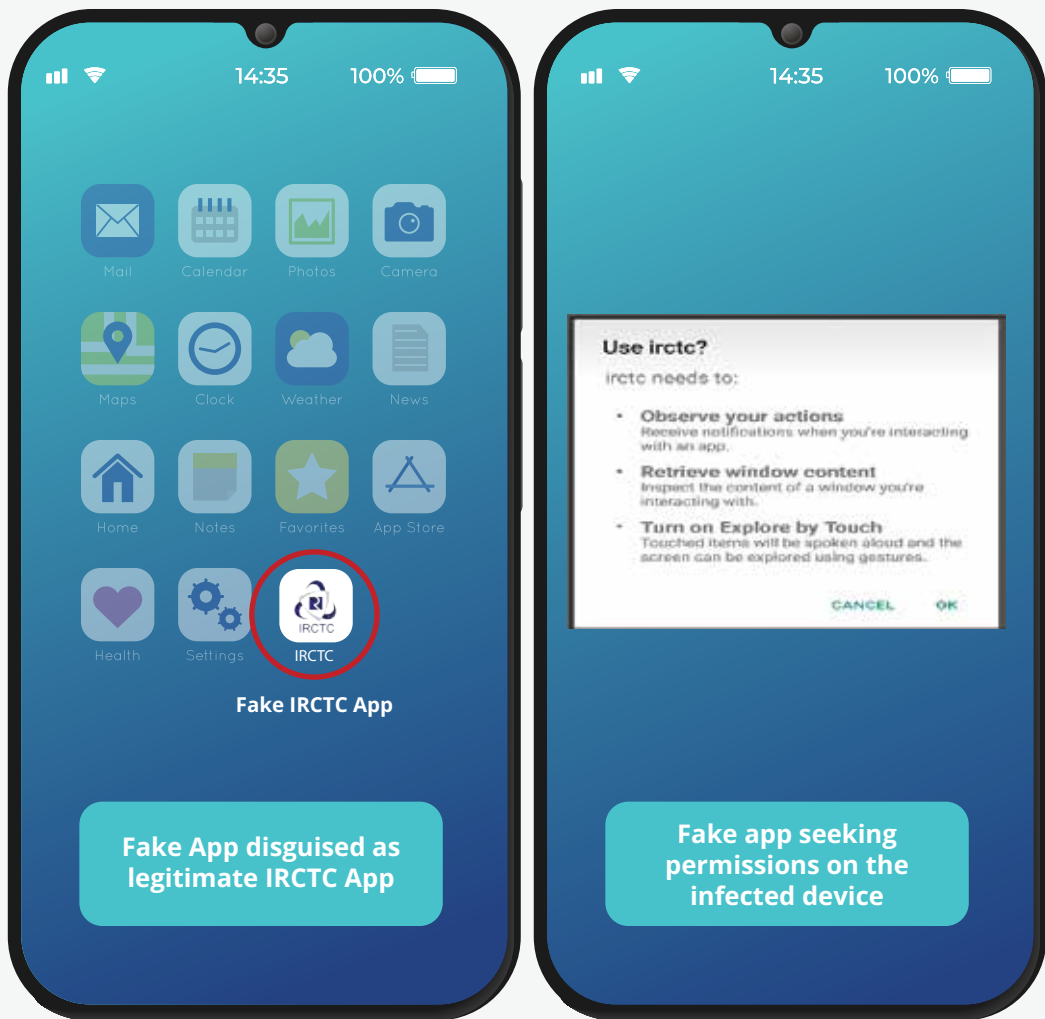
14:35 100%

Mail Calendar Photos Camera

Maps Clock Weather News

Home Notes Favorites App Store

Health Settings

IRCTC

IRCTC

Fake IRCTC App

Fake App disguised as legitimate IRCTC App

14:35 100%

Use irctc?

irctc needs to:

• Observe your actions
Receive notifications when you're interacting with an app.

• Retrieve window content
Inspect the content of a window you're interacting with.

• Turn on Explore by Touch
Touched items will be spoken aloud and the screen can be explored using gestures.

CANCEL OK

Fake app seeking permissions on the infected device